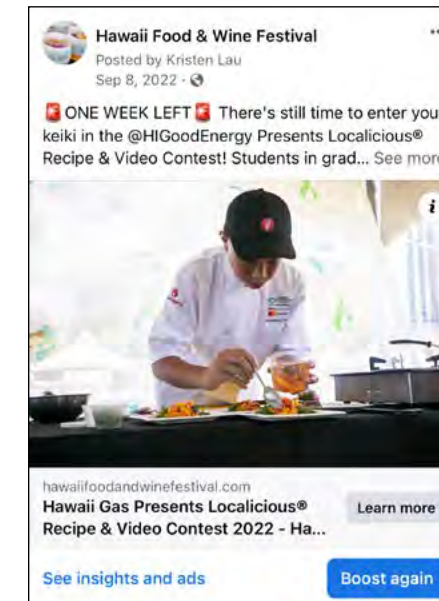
Hawaii Food & Wine Festival
Posted by Kristen Lau
Sep 8, 2022 ·

ONE WEEK LEFT There's still time to enter you keiki in the @HIGoodEnergy Presents Localicious® Recipe & Video Contest! Students in grad... See more

hawaiifoodandwinefestival.com
Hawaii Gas Presents Localicious® Recipe & Video Contest 2022 - Ha...
Learn more

See insights and ads
Boost again